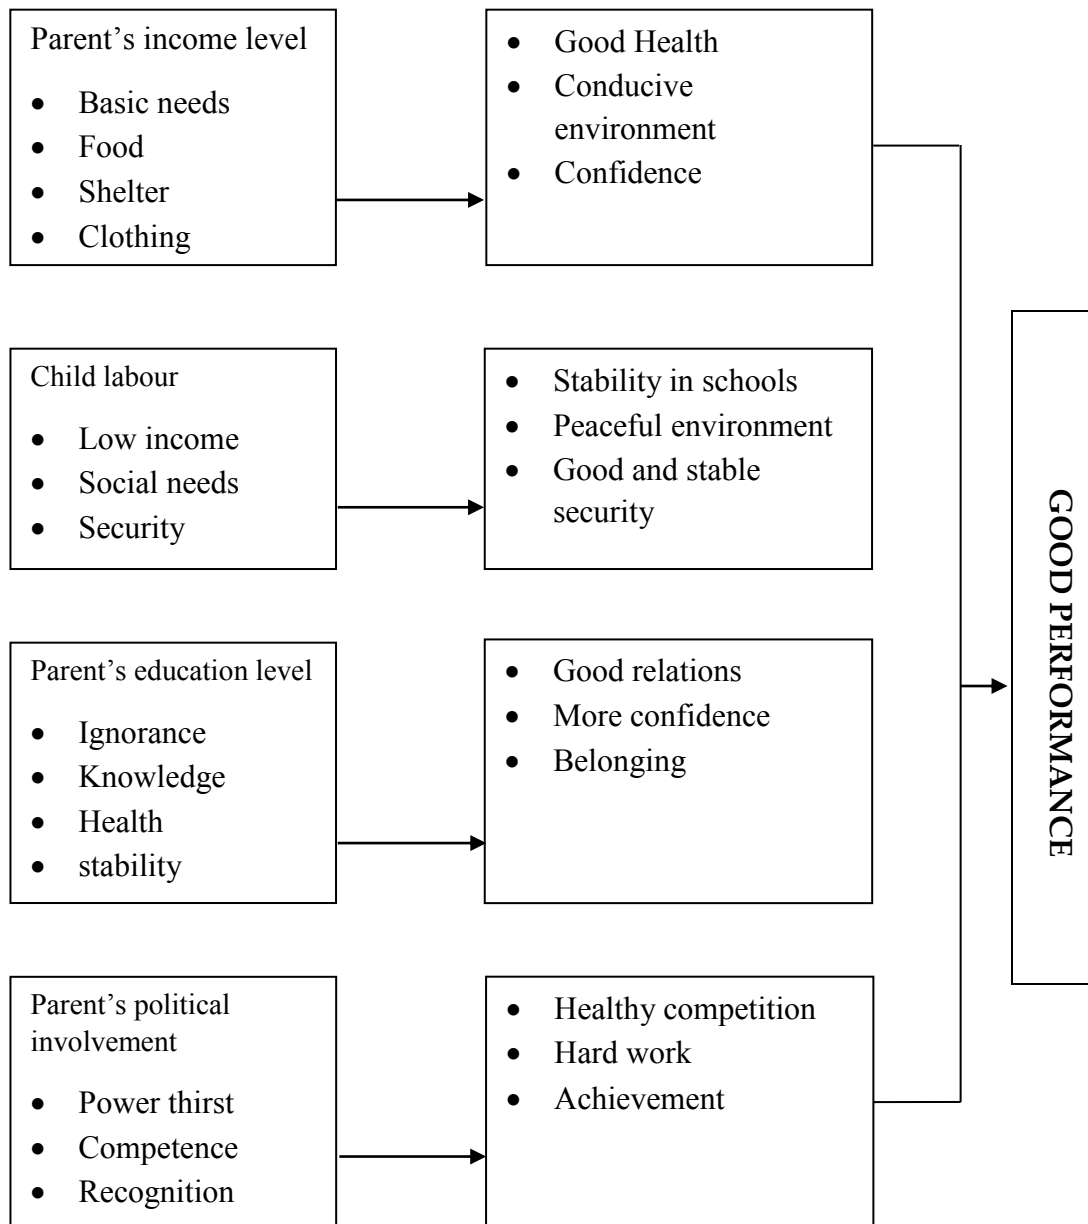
Parent’s income level

- Basic needs
- Food
- Shelter
- Clothing

- Good Health
- Conducive environment
- Confidence

Child labour

- Low income
- Social needs
- Security

- Stability in schools
- Peaceful environment
- Good and stable security

Parent’s education level

- Ignorance
- Knowledge
- Health
- stability

- Good relations
- More confidence
- Belonging

Parent’s political involvement

- Power thirst
- Competence
- Recognition

- Healthy competition
- Hard work
- Achievement

GOOD PERFORMANCE